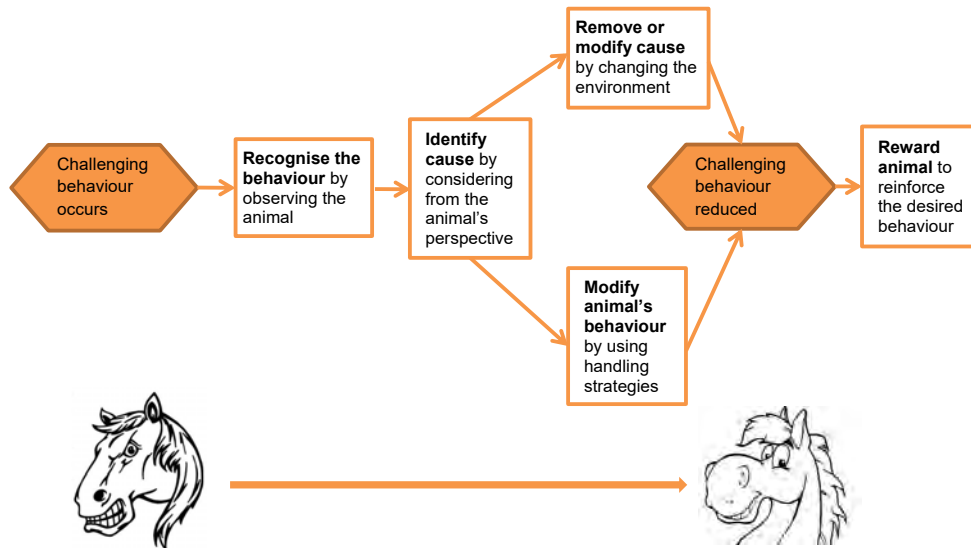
Challenging behaviour occurs

**Recognise the behaviour** by observing the animal

**Identify cause** by considering from the animal's perspective

**Remove or modify cause** by changing the environment

**Modify animal's behaviour** by using handling strategies

Challenging behaviour reduced

**Reward animal** to reinforce the desired behaviour